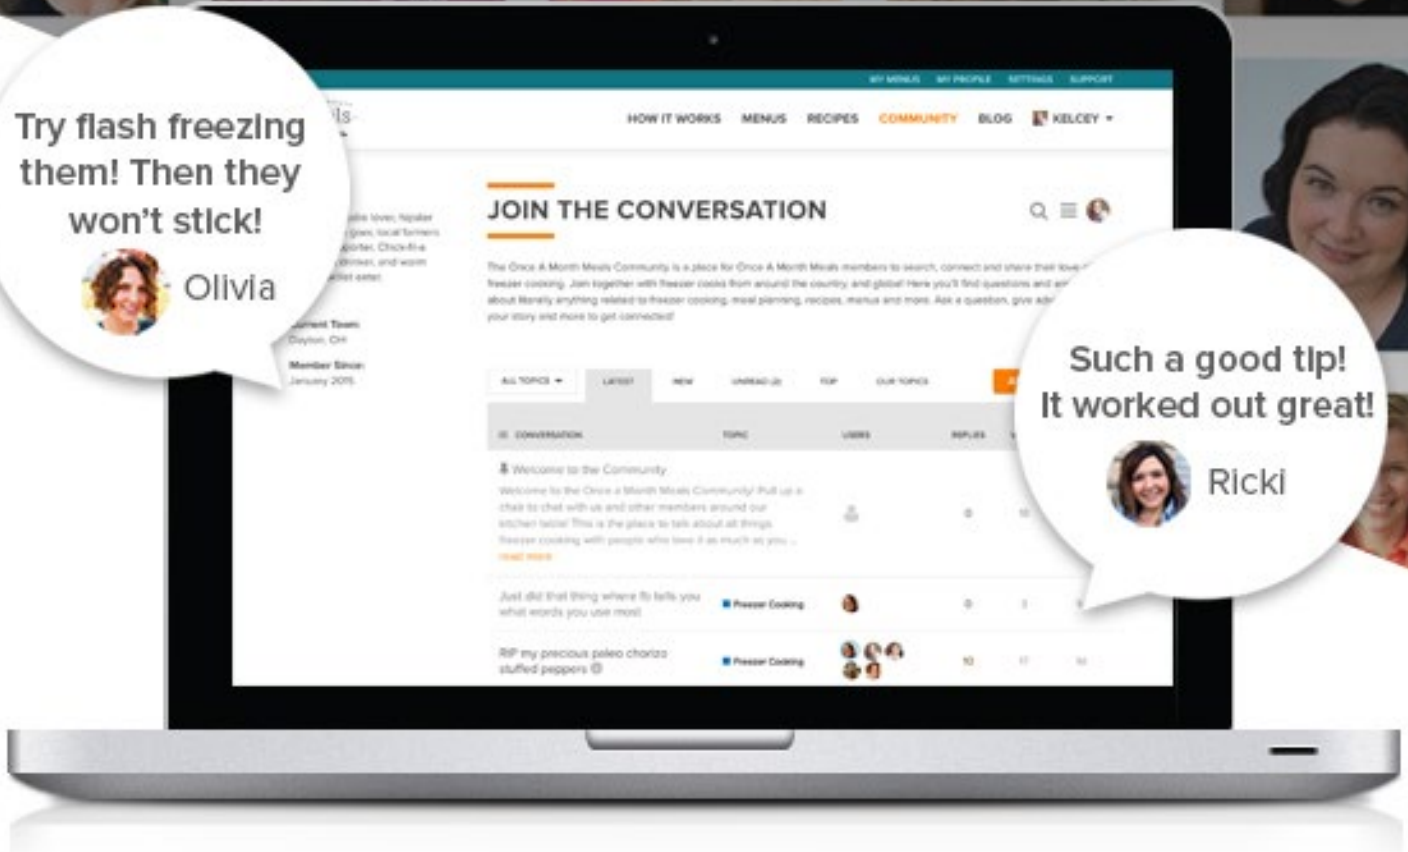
Try flash freezing them! Then they won't stick!

Olivia

MY MENUS MY PROFILE SETTINGS SUPPORT

HOW IT WORKS MENUS RECIPES COMMUNITY BLOG KELCEY

JOIN THE CONVERSATION

The Once A Month Meals Community is a place for Once A Month Meals members to search, connect and share their love of freezer cooking. Join together with freezer cooks from around the country, and globe! Here you'll find questions and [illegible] about literally anything related to freezer cooking, meal planning, recipes, menus and more. Ask a question, give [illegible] your story and more to get connected!

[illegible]

Current Town:
Dayton, OH

Member Since:
January 2015

ALL TOPICS LATEST NEW UNREAD (2) TOP OUR TOPICS

CONVERSATION TOPIC USERS REPLIES

Welcome to the Community
Welcome to the Once A Month Meals Community! Pull up a chair to chat with us and other members around our kitchen table! This is the place to talk about all things freezer cooking with people who love it as much as you ...
read more

Just did that thing where fb tells you what words you use most Freezer Cooking

RIP my precious paleo chorizo stuffed peppers Freezer Cooking

Such a good tip! It worked out great!

Ricki